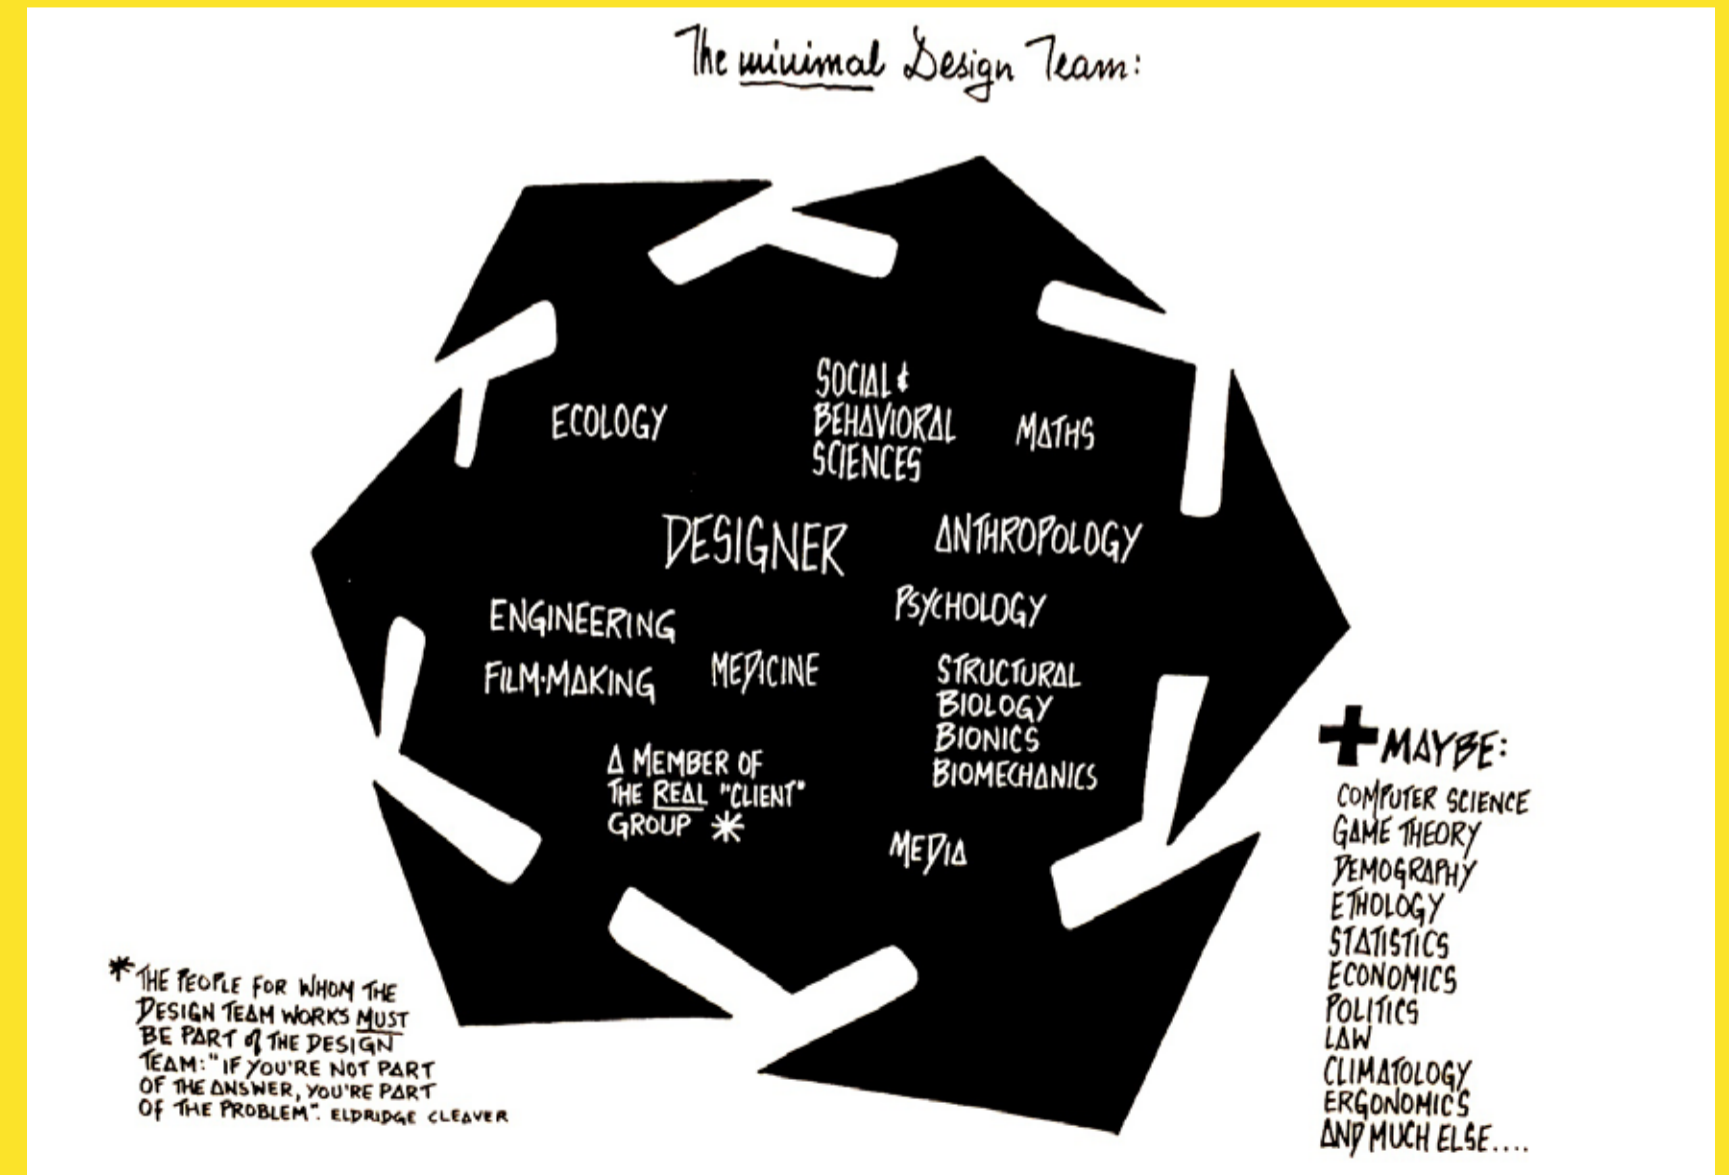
The minimal Design Team:

SOCIAL & BEHAVIORAL SCIENCES

ECOLOGY

MATHS

DESIGNER

ANTHROPOLOGY

ENGINEERING

PSYCHOLOGY

FILM-MAKING

MEDICINE

STRUCTURAL BIOLOGY BIONICS BIOMECHANICS

A MEMBER OF THE REAL "CLIENT" GROUP *

MEDIA

+ MAYBE:
COMPUTER SCIENCE
GAME THEORY
DEMOGRAPHY
ETHOLOGY
STATISTICS
ECONOMICS
POLITICS
LAW
CLIMATOLOGY
ERGONOMICS
AND MUCH ELSE....

* THE PEOPLE FOR WHOM THE DESIGN TEAM WORKS MUST BE PART of THE DESIGN TEAM: "IF YOU'RE NOT PART OF THE ANSWER, YOU'RE PART OF THE PROBLEM". ELDRIDGE CLEAVER